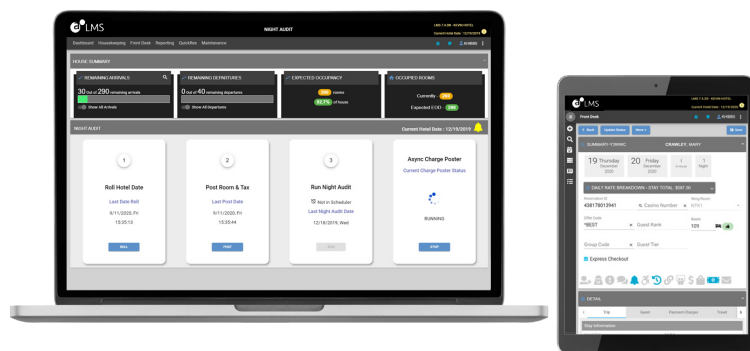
LMS

NIGHT AUDIT

Current Hotel Date: 12/19/2019

Dashboard Housekeeping Front Desk Reporting QuickRes Maintenance

HOUSE SUMMARY

REMAINING ARRIVALS

30 Out of 290 remaining arrivals

Show All Arrivals

REMAINING DEPARTURES

0 Out of 40 remaining departures

Show All Departures

EXPECTED OCCUPANCY

rooms

82.7% of house

OCCUPIED ROOMS

Currently: 290

Expected EOD: 290

NIGHT AUDIT

Current Hotel Date : 12/19/2019

1

Roll Hotel Date

Last Date Roll

9/11/2020, Fri

15:35:13

ROLL

2

Post Room & Tax

Last Post Date

9/11/2020, Fri

15:35:44

POST

3

Run Night Audit

Not in Scheduler

Last Night Audit Date

9/11/2019, Wed

RUN

Async Charge Poster

Current Charge Poster Status

RUNNING

STOP

LMS

Front Desk

Back

Update Status

More

Save

SUMMARY

CRAWLEY, MARY

19 Thursday December 2020

20 Friday December 2020

1

1 Night

DAILY RATE BREAKDOWN - STAY TOTAL: $567.30

Reservation ID

438178613941

Casino Number

Offer Code

*BEST

Guest Rank

Room

109

Group Code

Guest Tier

Express Checkout

DETAIL

Stay

Guest

Payment Charges

Stay Information